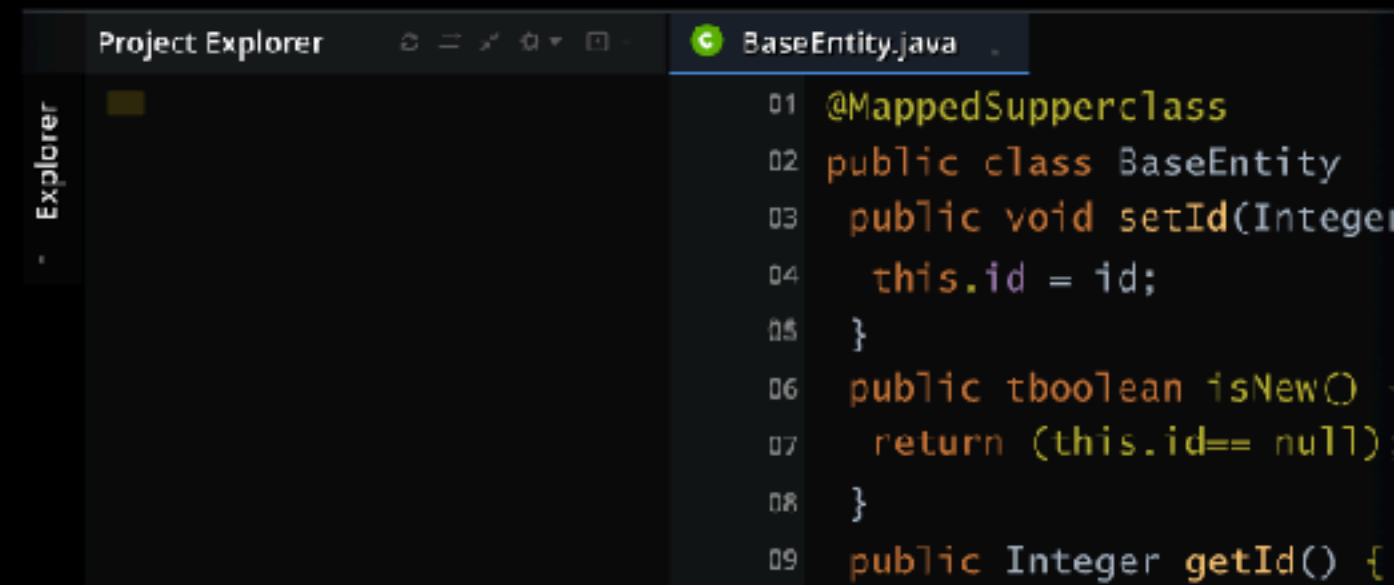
Explorer

Project Explorer

BaseEntity.java

01 @MappedSupperclass
02 public class BaseEntity
03 public void setId(Integer
04 this.id = id;
05 }
06 public tboolean isNew()
07 return (this.id== null)
08 }
09 public Integer getId() {